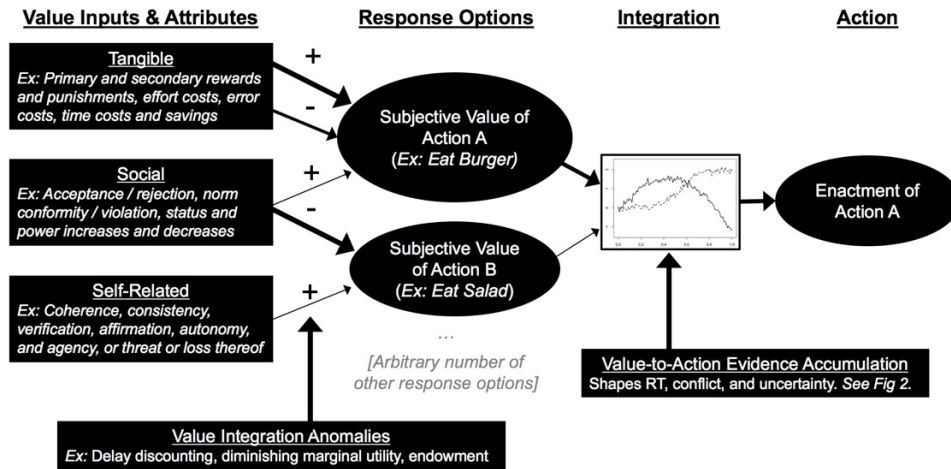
Value Inputs & Attributes

Response Options

Integration

Action

Tangible
Ex: Primary and secondary rewards and punishments, effort costs, error costs, time costs and savings

Social
Ex: Acceptance / rejection, norm conformity / violation, status and power increases and decreases

Self-Related
Ex: Coherence, consistency, verification, affirmation, autonomy, and agency, or threat or loss thereof

+

-

+

-

+

Subjective Value of Action A
(Ex: Eat Burger)

Subjective Value of Action B
(Ex: Eat Salad)

...
[Arbitrary number of other response options]

Enactment of Action A

Value-to-Action Evidence Accumulation
Shapes RT, conflict, and uncertainty. See Fig 2.

Value Integration Anomalies
Ex: Delay discounting, diminishing marginal utility, endowment